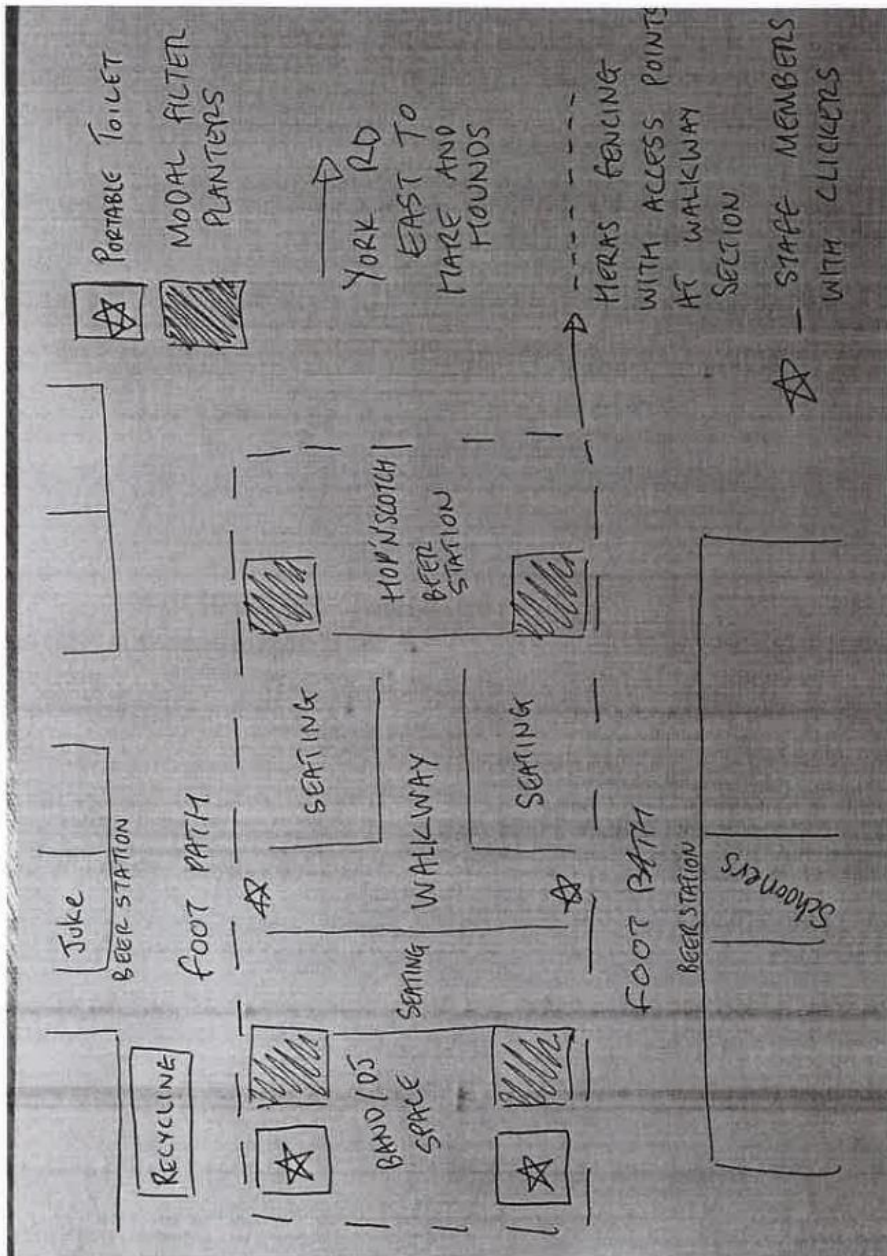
PORTABLE TOILET

MODAL FILTER PLANTERS

YORK RD EAST TO MARE AND HOUNDS

HERAS FENCING WITH ACCESS POINTS AT WALKWAY SECTION

STAFF MEMBERS WITH CLICKERS

Juke
BEER STATION

FOOT PATH

SEATING

HOP'N'SCOTCH BEER STATION

WALKWAY

SEATING

SEATING

RECYCLING

BAND/DJ SPACE

FOOT PATH
BEER STATION

Schooners